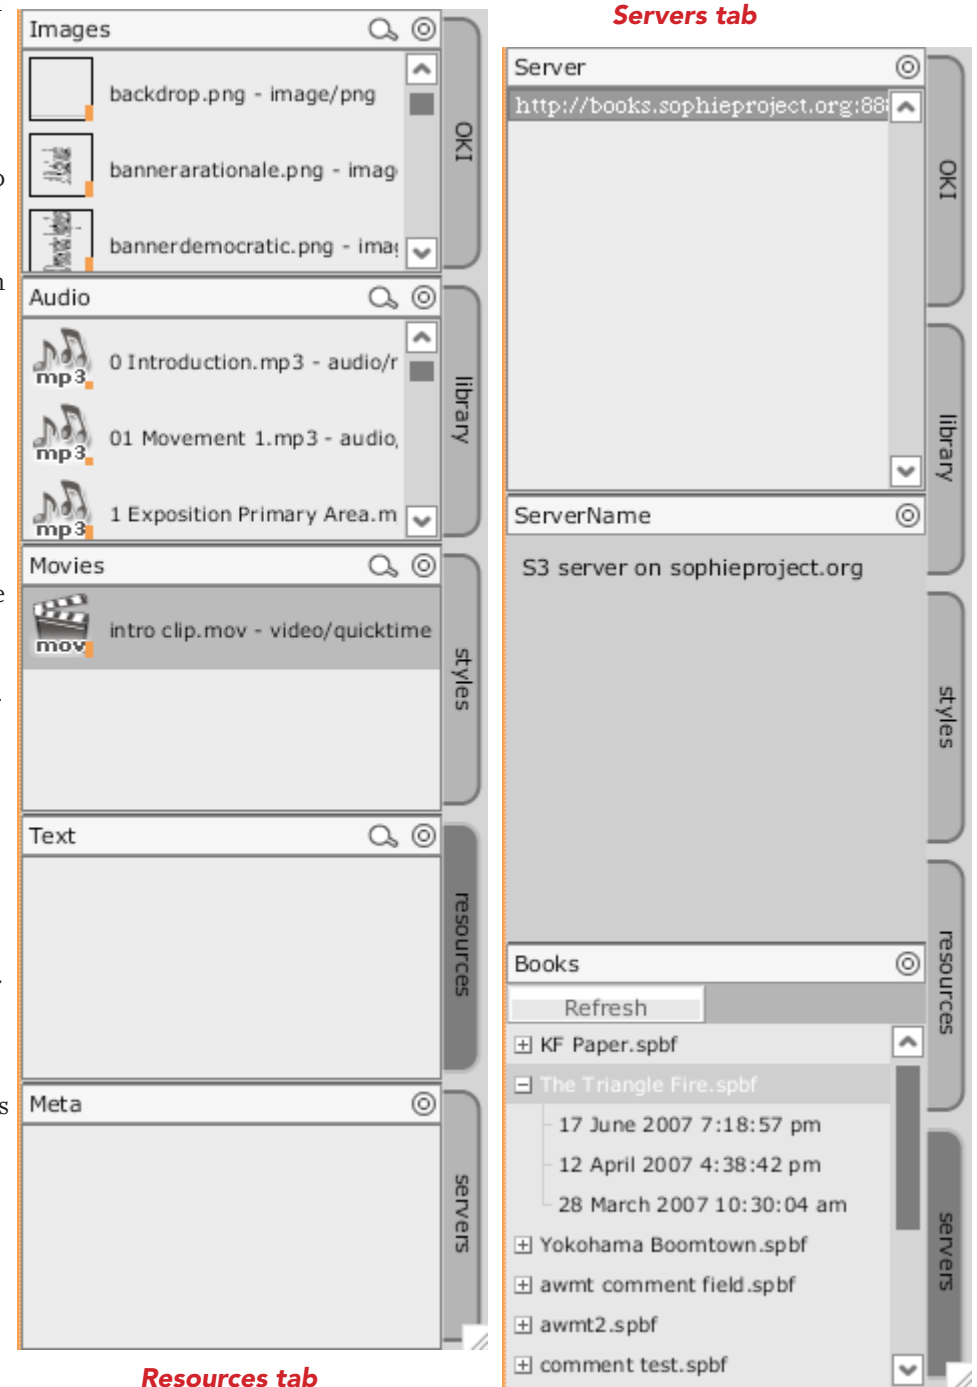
Images

backdrop.png - image/png

bannerarationale.png - imag

bannerdemocratic.png - ima

Audio

mp3 0 Introduction.mp3 - audio/r

mp3 01 Movement 1.mp3 - audio,

mp3 1 Exposition Primary Area.m

Movies

mov intro clip.mov - video/quicktime

Text

Meta

OKI

library

styles

resources

servers

Resources tab

Servers tab

Server

http://books.sophieproject.org:88

ServerName

S3 server on sophieproject.org

Books

Refresh

KF Paper.spbf

The Triangle Fire.spbf

17 June 2007 7:18:57 pm

12 April 2007 4:38:42 pm

28 March 2007 10:30:04 am

Yokohama Boomtown.spbf

awmt comment field.spbf

awmt2.spbf

comment test.spbf

OKI

library

styles

resources

servers